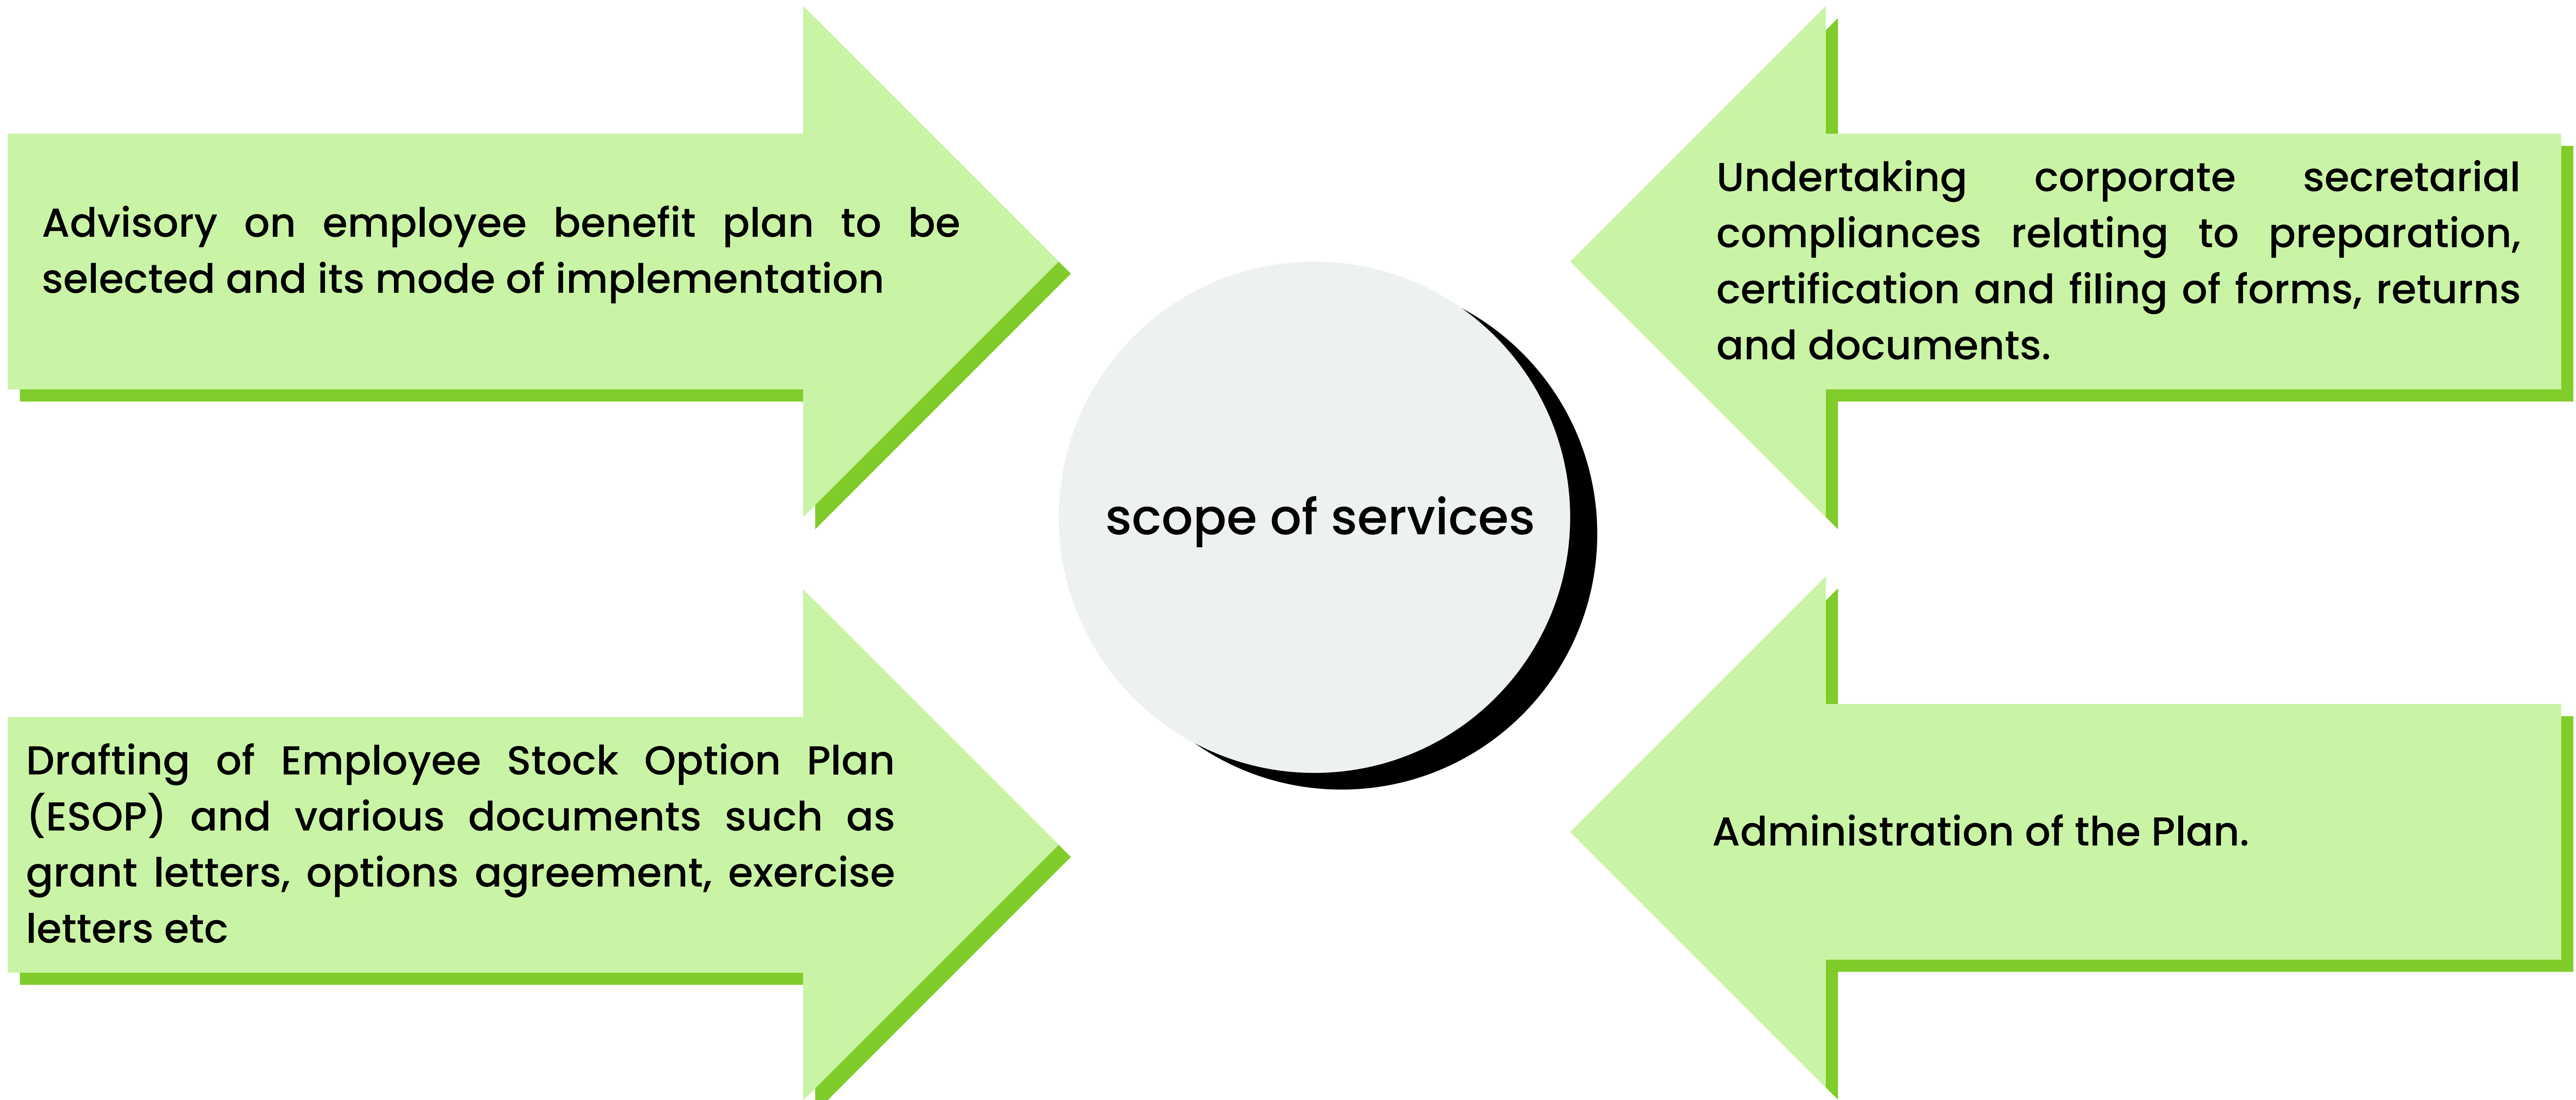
Advisory on employee benefit plan to be selected and its mode of implementation

Undertaking corporate secretarial compliances relating to preparation, certification and filing of forms, returns and documents.

scope of services

Drafting of Employee Stock Option Plan (ESOP) and various documents such as grant letters, options agreement, exercise letters etc

Administration of the Plan.